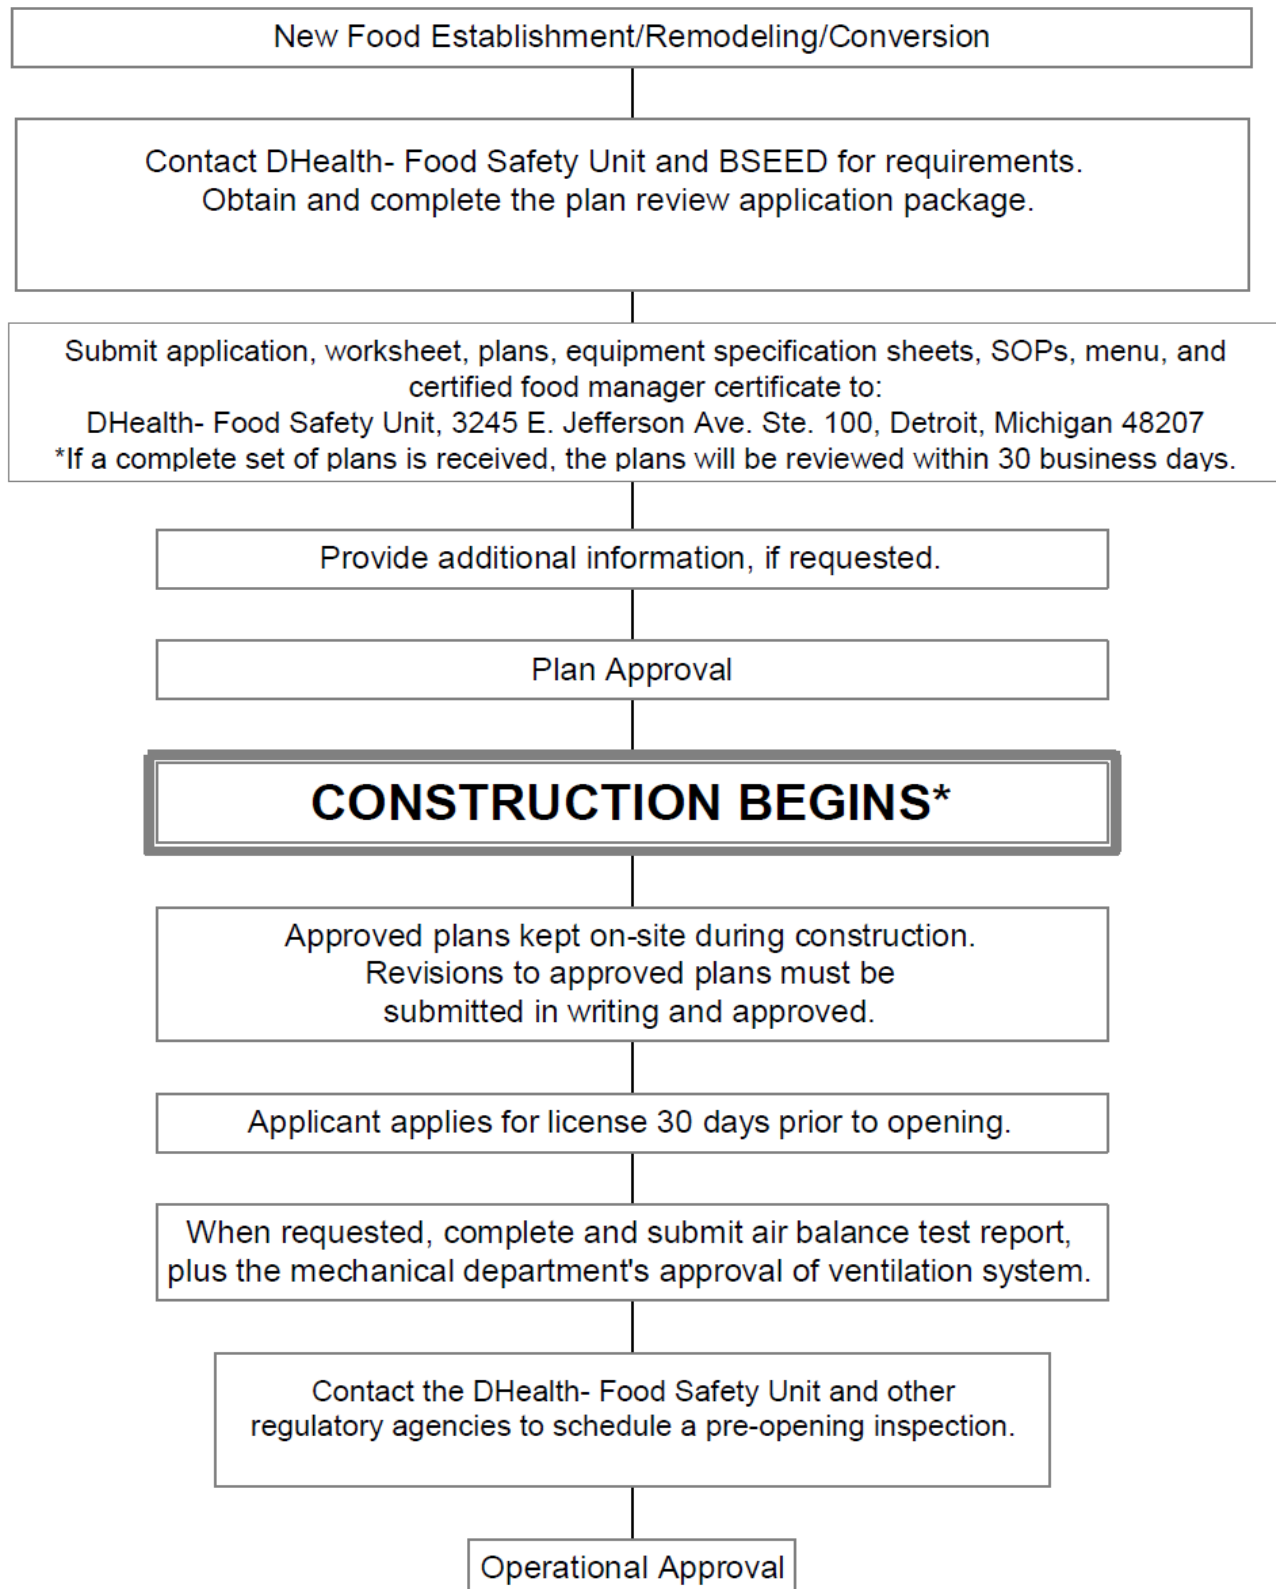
New Food Establishment/Remodeling/Conversion

Contact DHealth- Food Safety Unit and BSEED for requirements.
Obtain and complete the plan review application package.

Submit application, worksheet, plans, equipment specification sheets, SOPs, menu, and certified food manager certificate to:
DHealth- Food Safety Unit, 3245 E. Jefferson Ave. Ste. 100, Detroit, Michigan 48207
*If a complete set of plans is received, the plans will be reviewed within 30 business days.

Provide additional information, if requested.

Plan Approval

CONSTRUCTION BEGINS*

Approved plans kept on-site during construction.
Revisions to approved plans must be submitted in writing and approved.

Applicant applies for license 30 days prior to opening.

When requested, complete and submit air balance test report, plus the mechanical department's approval of ventilation system.

Contact the DHealth- Food Safety Unit and other regulatory agencies to schedule a pre-opening inspection.

Operational Approval